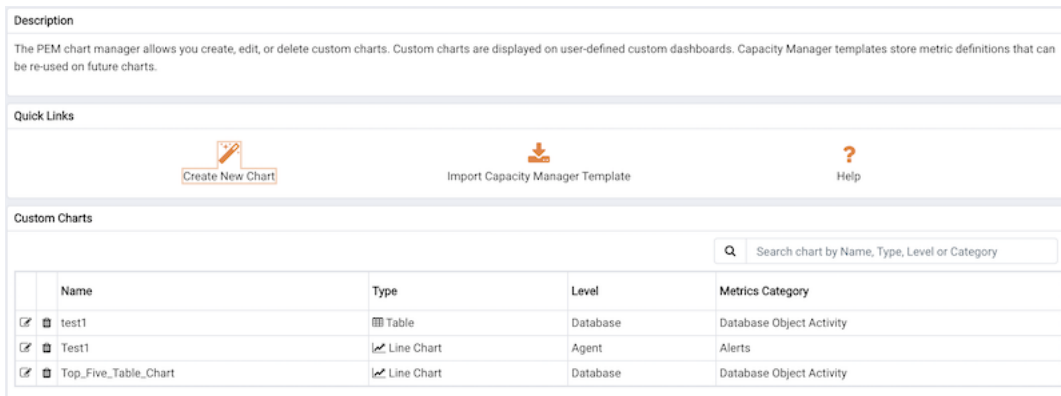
Description

The PEM chart manager allows you create, edit, or delete custom charts. Custom charts are displayed on user-defined custom dashboards. Capacity Manager templates store metric definitions that can be re-used on future charts.

Quick Links

Create New Chart

Import Capacity Manager Template

?
Help

Custom Charts

Search chart by Name, Type, Level or Category

| | | Name | Type | Level | Metrics Category |
|---|---|---|---|---|---|
| | | test1 | Table | Database | Database Object Activity |
| | | Test1 | Line Chart | Agent | Alerts |
| | | Top_Five_Table_Chart | Line Chart | Database | Database Object Activity |